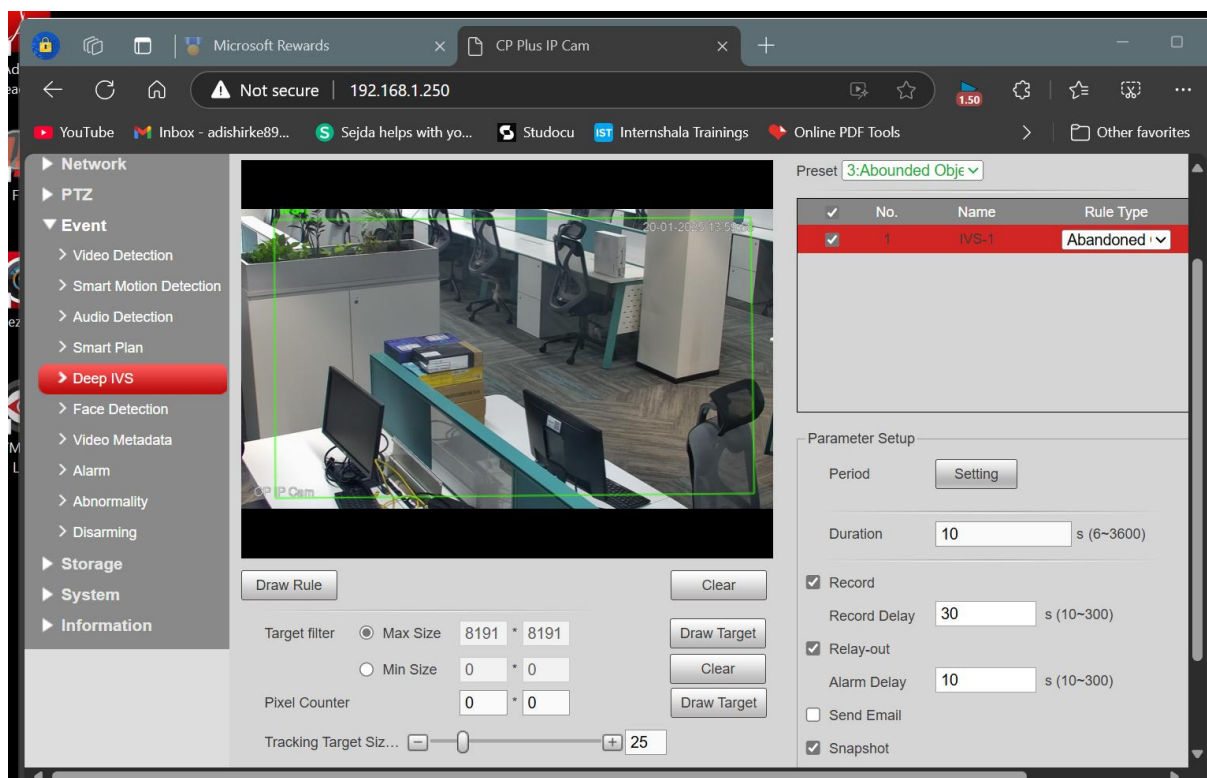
Microsoft Rewards

CP Plus IP Cam

Not secure | 192.168.1.250

1.50

YouTube Inbox - adishirke89... Sejda helps with yo... Studocu Internshala Trainings Online PDF Tools Other favorites

▶ Network
▶ PTZ
▼ Event
> Video Detection
> Smart Motion Detection
> Audio Detection
> Smart Plan
> Deep IVS
> Face Detection
> Video Metadata
> Alarm
> Abnormality
> Disarming
▶ Storage
▶ System
▶ Information

20-01-2025 13:59:28

CP IP Cam

Draw Rule

Clear

Target filter Max Size 8191 * 8191 Draw Target

Min Size 0 * 0 Clear

Pixel Counter 0 * 0 Draw Target

Tracking Target Siz... 25

Preset 3:Abounded Obje

| ✓ | No. | Name | Rule Type |
|---|---|---|---|
| ✓ | 1 | IVS-1 | Abandoned |

Parameter Setup

Period Setting

Duration 10 s (6~3600)

Record

Record Delay 30 s (10~300)

Relay-out

Alarm Delay 10 s (10~300)

Send Email

Snapshot